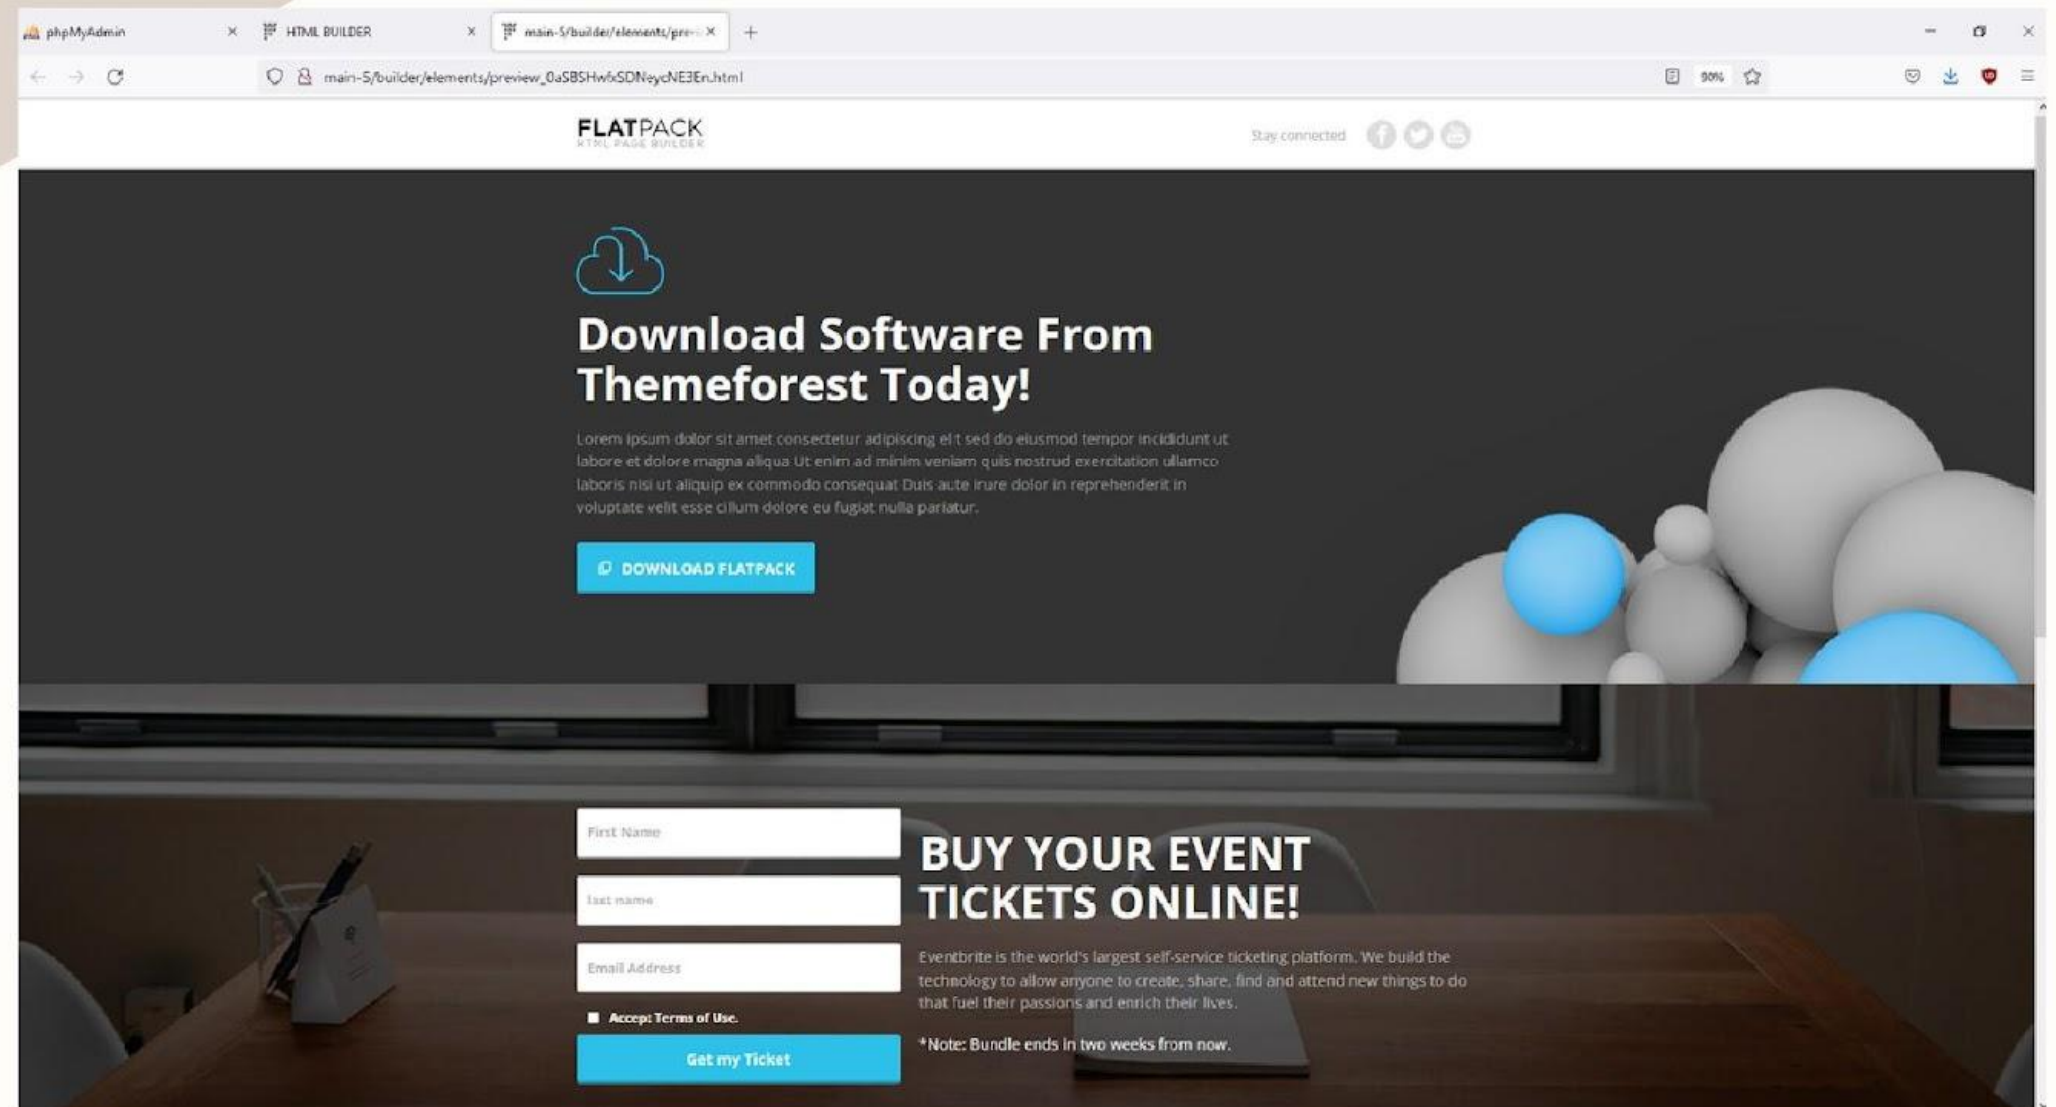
phpMyAdmin ×
HTML BUILDER ×
main-5/builder/elements/pre ×
+

main-5/builder/elements/preview_0aSBSHwfxSDNeycNE3En.html
90%

FLATPACK
HTML PAGE BUILDER

Stay connected

Download Software From Themeforest Today!

Lorem ipsum dolor sit amet consectetur adipiscing elit sed do eiusmod tempor incididunt ut labore et dolore magna aliqua Ut enim ad minim veniam quis nostrud exercitation ullamco laboris nisi ut aliquip ex commodo consequat Duis aute irure dolor in reprehenderit in voluptate velit esse cillum dolore eu fugiat nulla pariatur.

DOWNLOAD FLATPACK

First Name

Last name

Email Address

Accept Terms of Use.

Get my Ticket

BUY YOUR EVENT TICKETS ONLINE!

Eventbrite is the world's largest self-service ticketing platform. We build the technology to allow anyone to create, share, find and attend new things to do that fuel their passions and enrich their lives.

*Note: Bundle ends in two weeks from now.